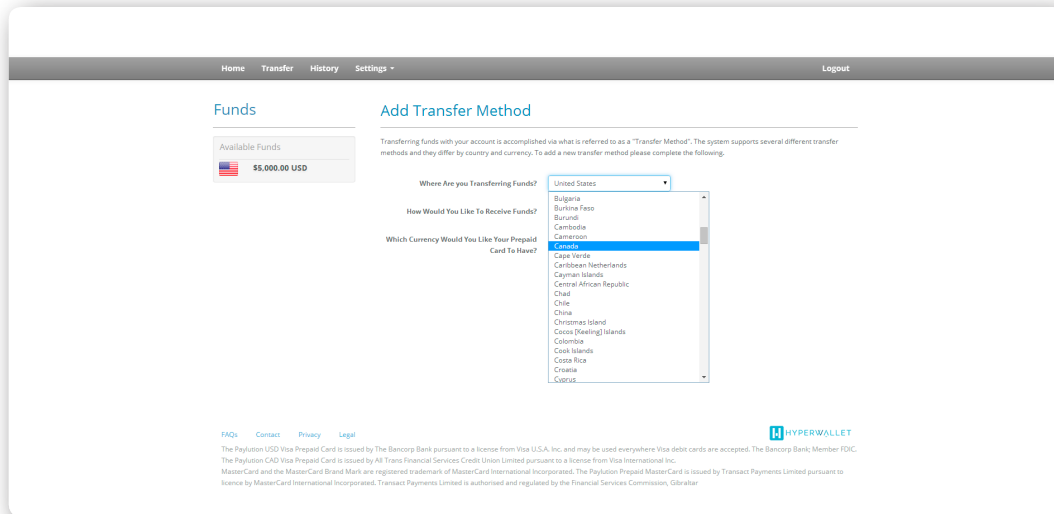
Home Transfer History Settings ▾ Logout

Funds

Available Funds

$5,000.00 USD

Add Transfer Method

Transferring funds with your account is accomplished via what is referred to as a "Transfer Method". The system supports several different transfer methods and they differ by country and currency. To add a new transfer method please complete the following.

Where Are you Transferring Funds? United States

How Would You Like To Receive Funds?

Which Currency Would You Like Your Prepaid Card To Have?

Bulgaria
Burkina Faso
Burundi
Cambodia
Cameroon
Canada
Cape Verde
Caribbean Netherlands
Cayman Islands
Central African Republic
Chad
Chile
China
Christmas Island
Cocos [Keeling] Islands
Colombia
Cook Islands
Costa Rica
Croatia
Cyprus

FAQs Contact Privacy Legal

HYPERWALLET

The Paylution USD Visa Prepaid Card is issued by The Bancorp Bank pursuant to a license from Visa U.S.A. Inc. and may be used everywhere Visa debit cards are accepted. The Bancorp Bank; Member FDIC.
The Paylution CAD Visa Prepaid Card is issued by All Trans Financial Services Credit Union Limited pursuant to a license from Visa International Inc.
MasterCard and the MasterCard Brand Mark are registered trademark of MasterCard International Incorporated. The Paylution Prepaid MasterCard is issued by Transact Payments Limited pursuant to licence by MasterCard International Incorporated. Transact Payments Limited is authorised and regulated by the Financial Services Commission, Gibraltar